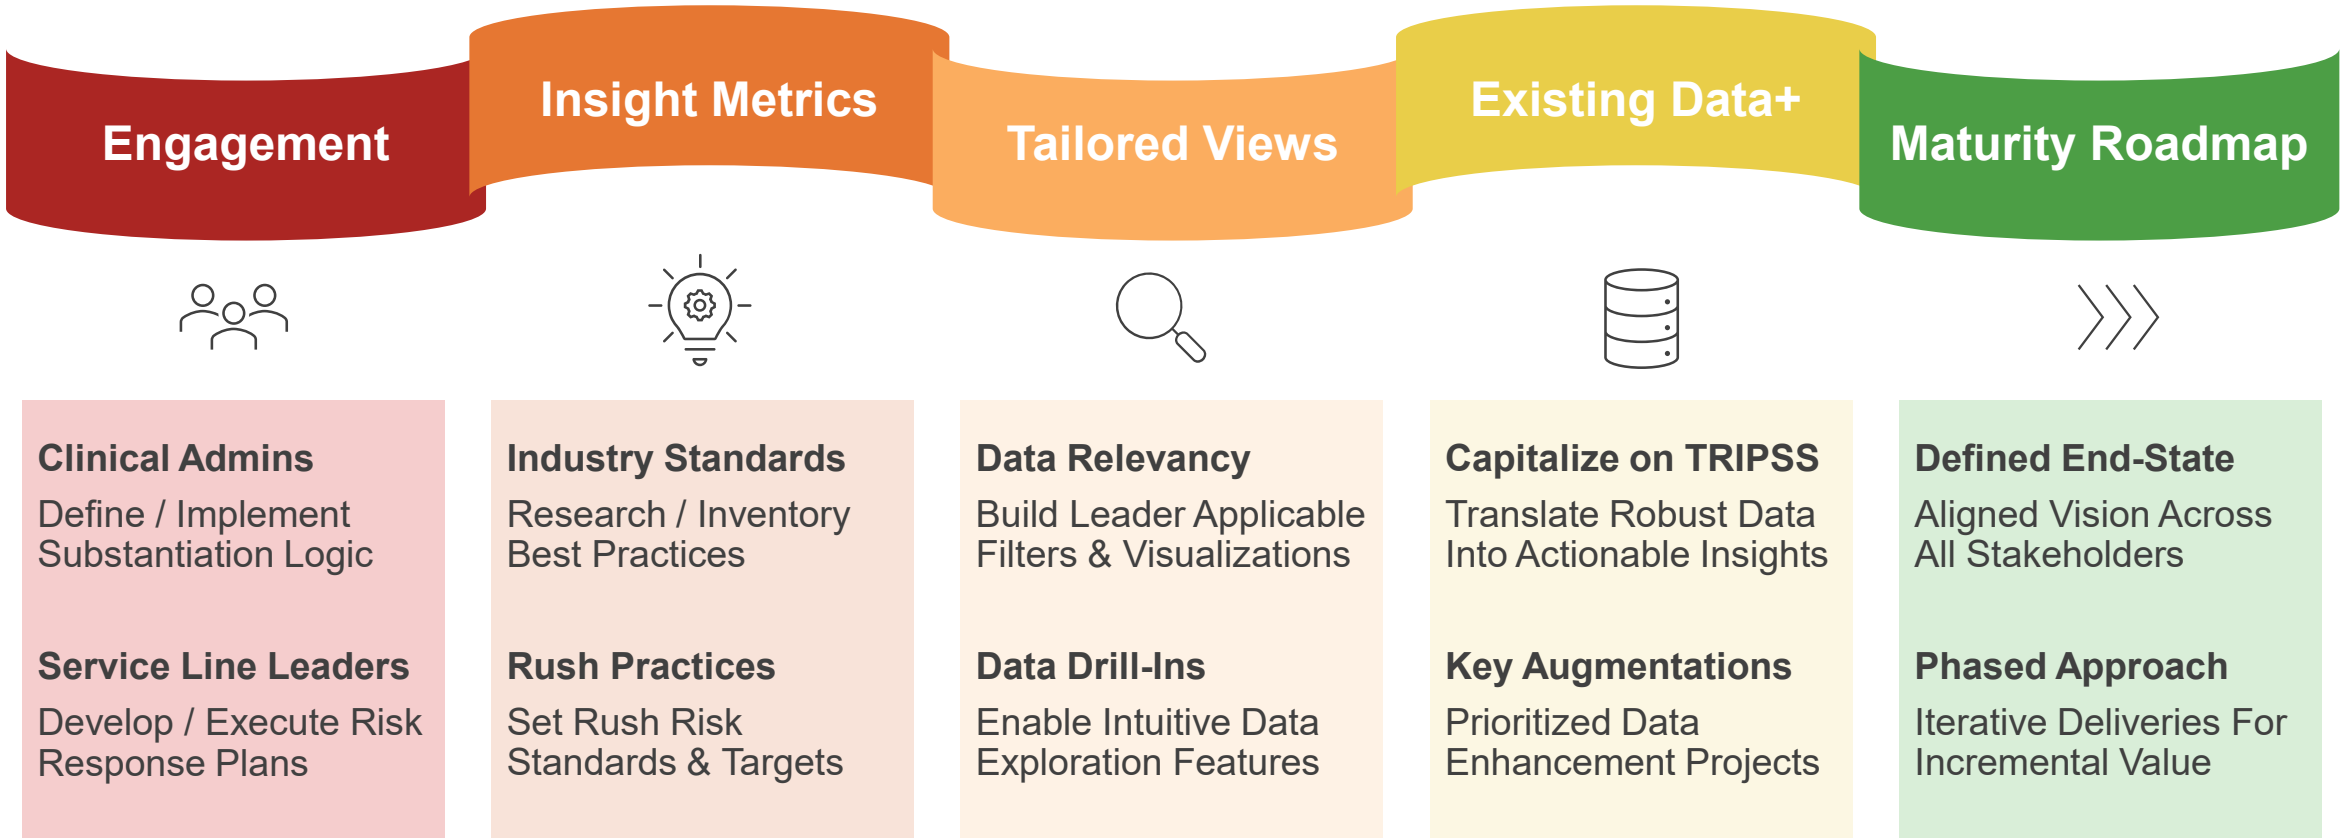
Engagement

Insight Metrics

Tailored Views

Existing Data+

Maturity Roadmap

Clinical Admins
Define / Implement Substantiation Logic

Service Line Leaders
Develop / Execute Risk Response Plans

Industry Standards
Research / Inventory Best Practices

Rush Practices
Set Rush Risk Standards & Targets

Data Relevancy
Build Leader Applicable Filters & Visualizations

Data Drill-Ins
Enable Intuitive Data Exploration Features

Capitalize on TRIPSS
Translate Robust Data Into Actionable Insights

Key Augmentations
Prioritized Data Enhancement Projects

Defined End-State
Aligned Vision Across All Stakeholders

Phased Approach
Iterative Deliveries For Incremental Value